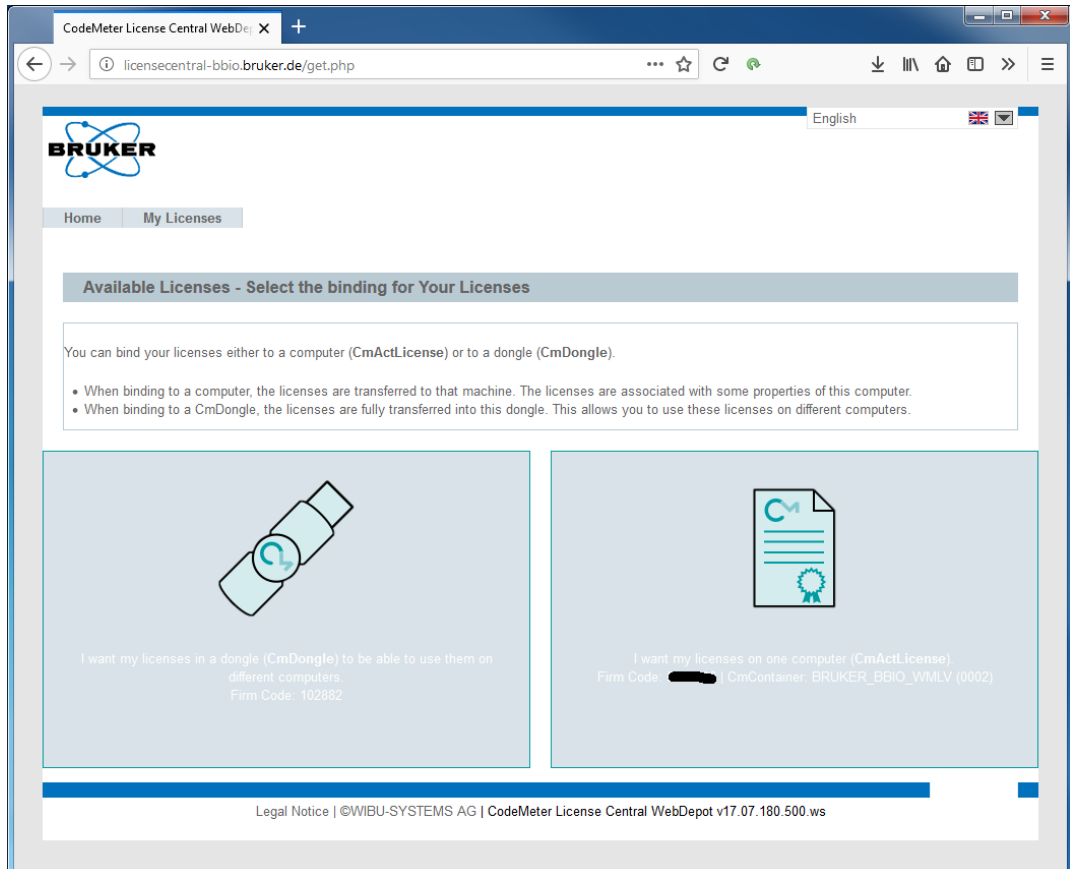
CodeMeter License Central WebDe

licensecentral-bbio.bruker.de/get.php

English

BRUKER

Home | My Licenses

Available Licenses - Select the binding for Your Licenses

You can bind your licenses either to a computer (**CmActLicense**) or to a dongle (**CmDongle**).

• When binding to a computer, the licenses are transferred to that machine. The licenses are associated with some properties of this computer.
• When binding to a CmDongle, the licenses are fully transferred into this dongle. This allows you to use these licenses on different computers.

I want my licenses in a dongle (**CmDongle**) to be able to use them on different computers.
Firm Code: 102882

I want my licenses on one computer (**CmActLicense**).
Firm Code: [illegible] | CmContainer: BRUKER_BBIO_WMLV (0002)

Legal Notice | ©WIBU-SYSTEMS AG | CodeMeter License Central WebDepot v17.07.180.500.ws